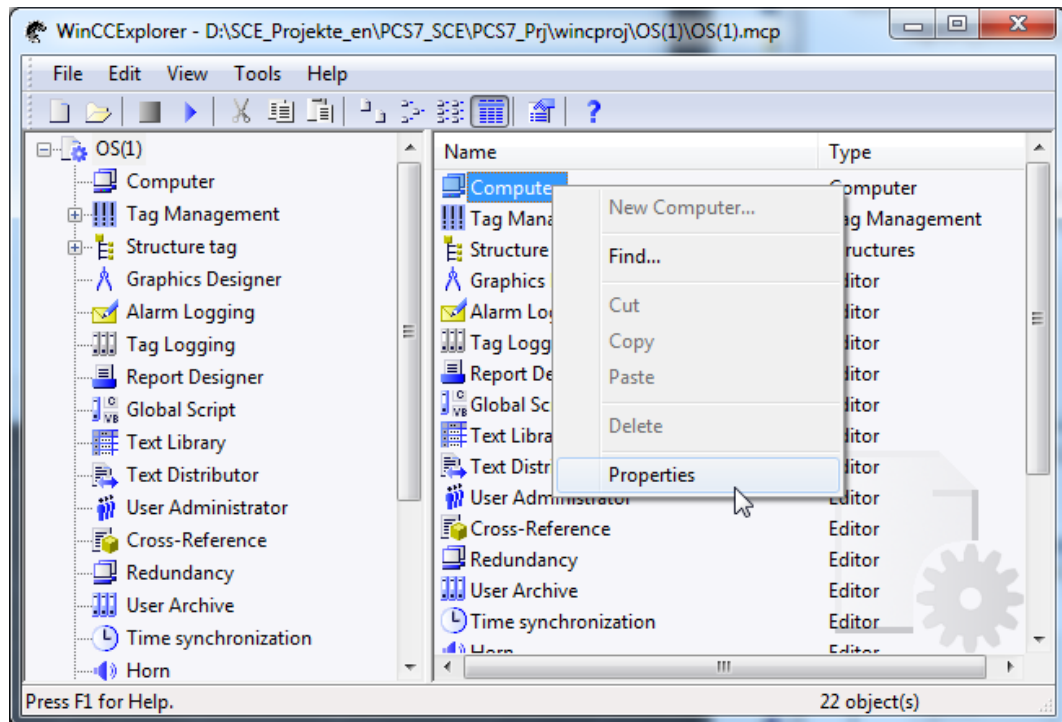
WinCCExplorer - D:\SCE_Projekte_en\PCS7_SCE\PCS7_Prj\wincproj\OS(1)\OS(1).mcp

File Edit View Tools Help

OS(1)
Computer
Tag Management
Structure tag
Graphics Designer
Alarm Logging
Tag Logging
Report Designer
Global Script
Text Library
Text Distributor
User Administrator
Cross-Reference
Redundancy
User Archive
Time synchronization
Horn

| Name | Type |
|---|---|
| Computer | Computer |
| Tag Mana | ag Management |
| Structure | ructures |
| Graphics | ditor |
| Alarm Lo | ditor |
| Tag Logg | ditor |
| Report De | ditor |
| Global Sc | ditor |
| Text Libra | ditor |
| Text Distr | ditor |
| User Administrator | Editor |
| Cross-Reference | Editor |
| Redundancy | Editor |
| User Archive | Editor |
| Time synchronization | Editor |
| Horn | Editor |

New Computer...
Find...
Cut
Copy
Paste
Delete
Properties

Press F1 for Help.
22 object(s)